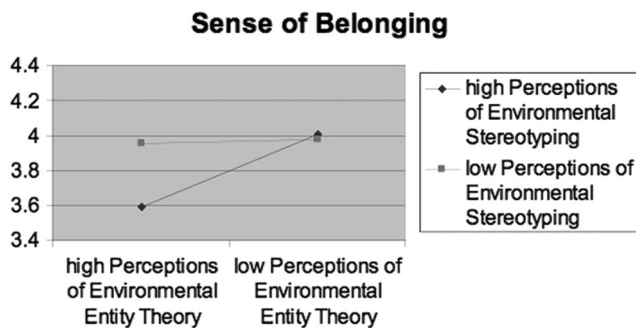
Sense of Belonging

4.4
4.2
4
3.8
3.6
3.4

high Perceptions of Environmental Entity Theory
low Perceptions of Environmental Entity Theory

high Perceptions of Environmental Stereotyping
low Perceptions of Environmental Stereotyping